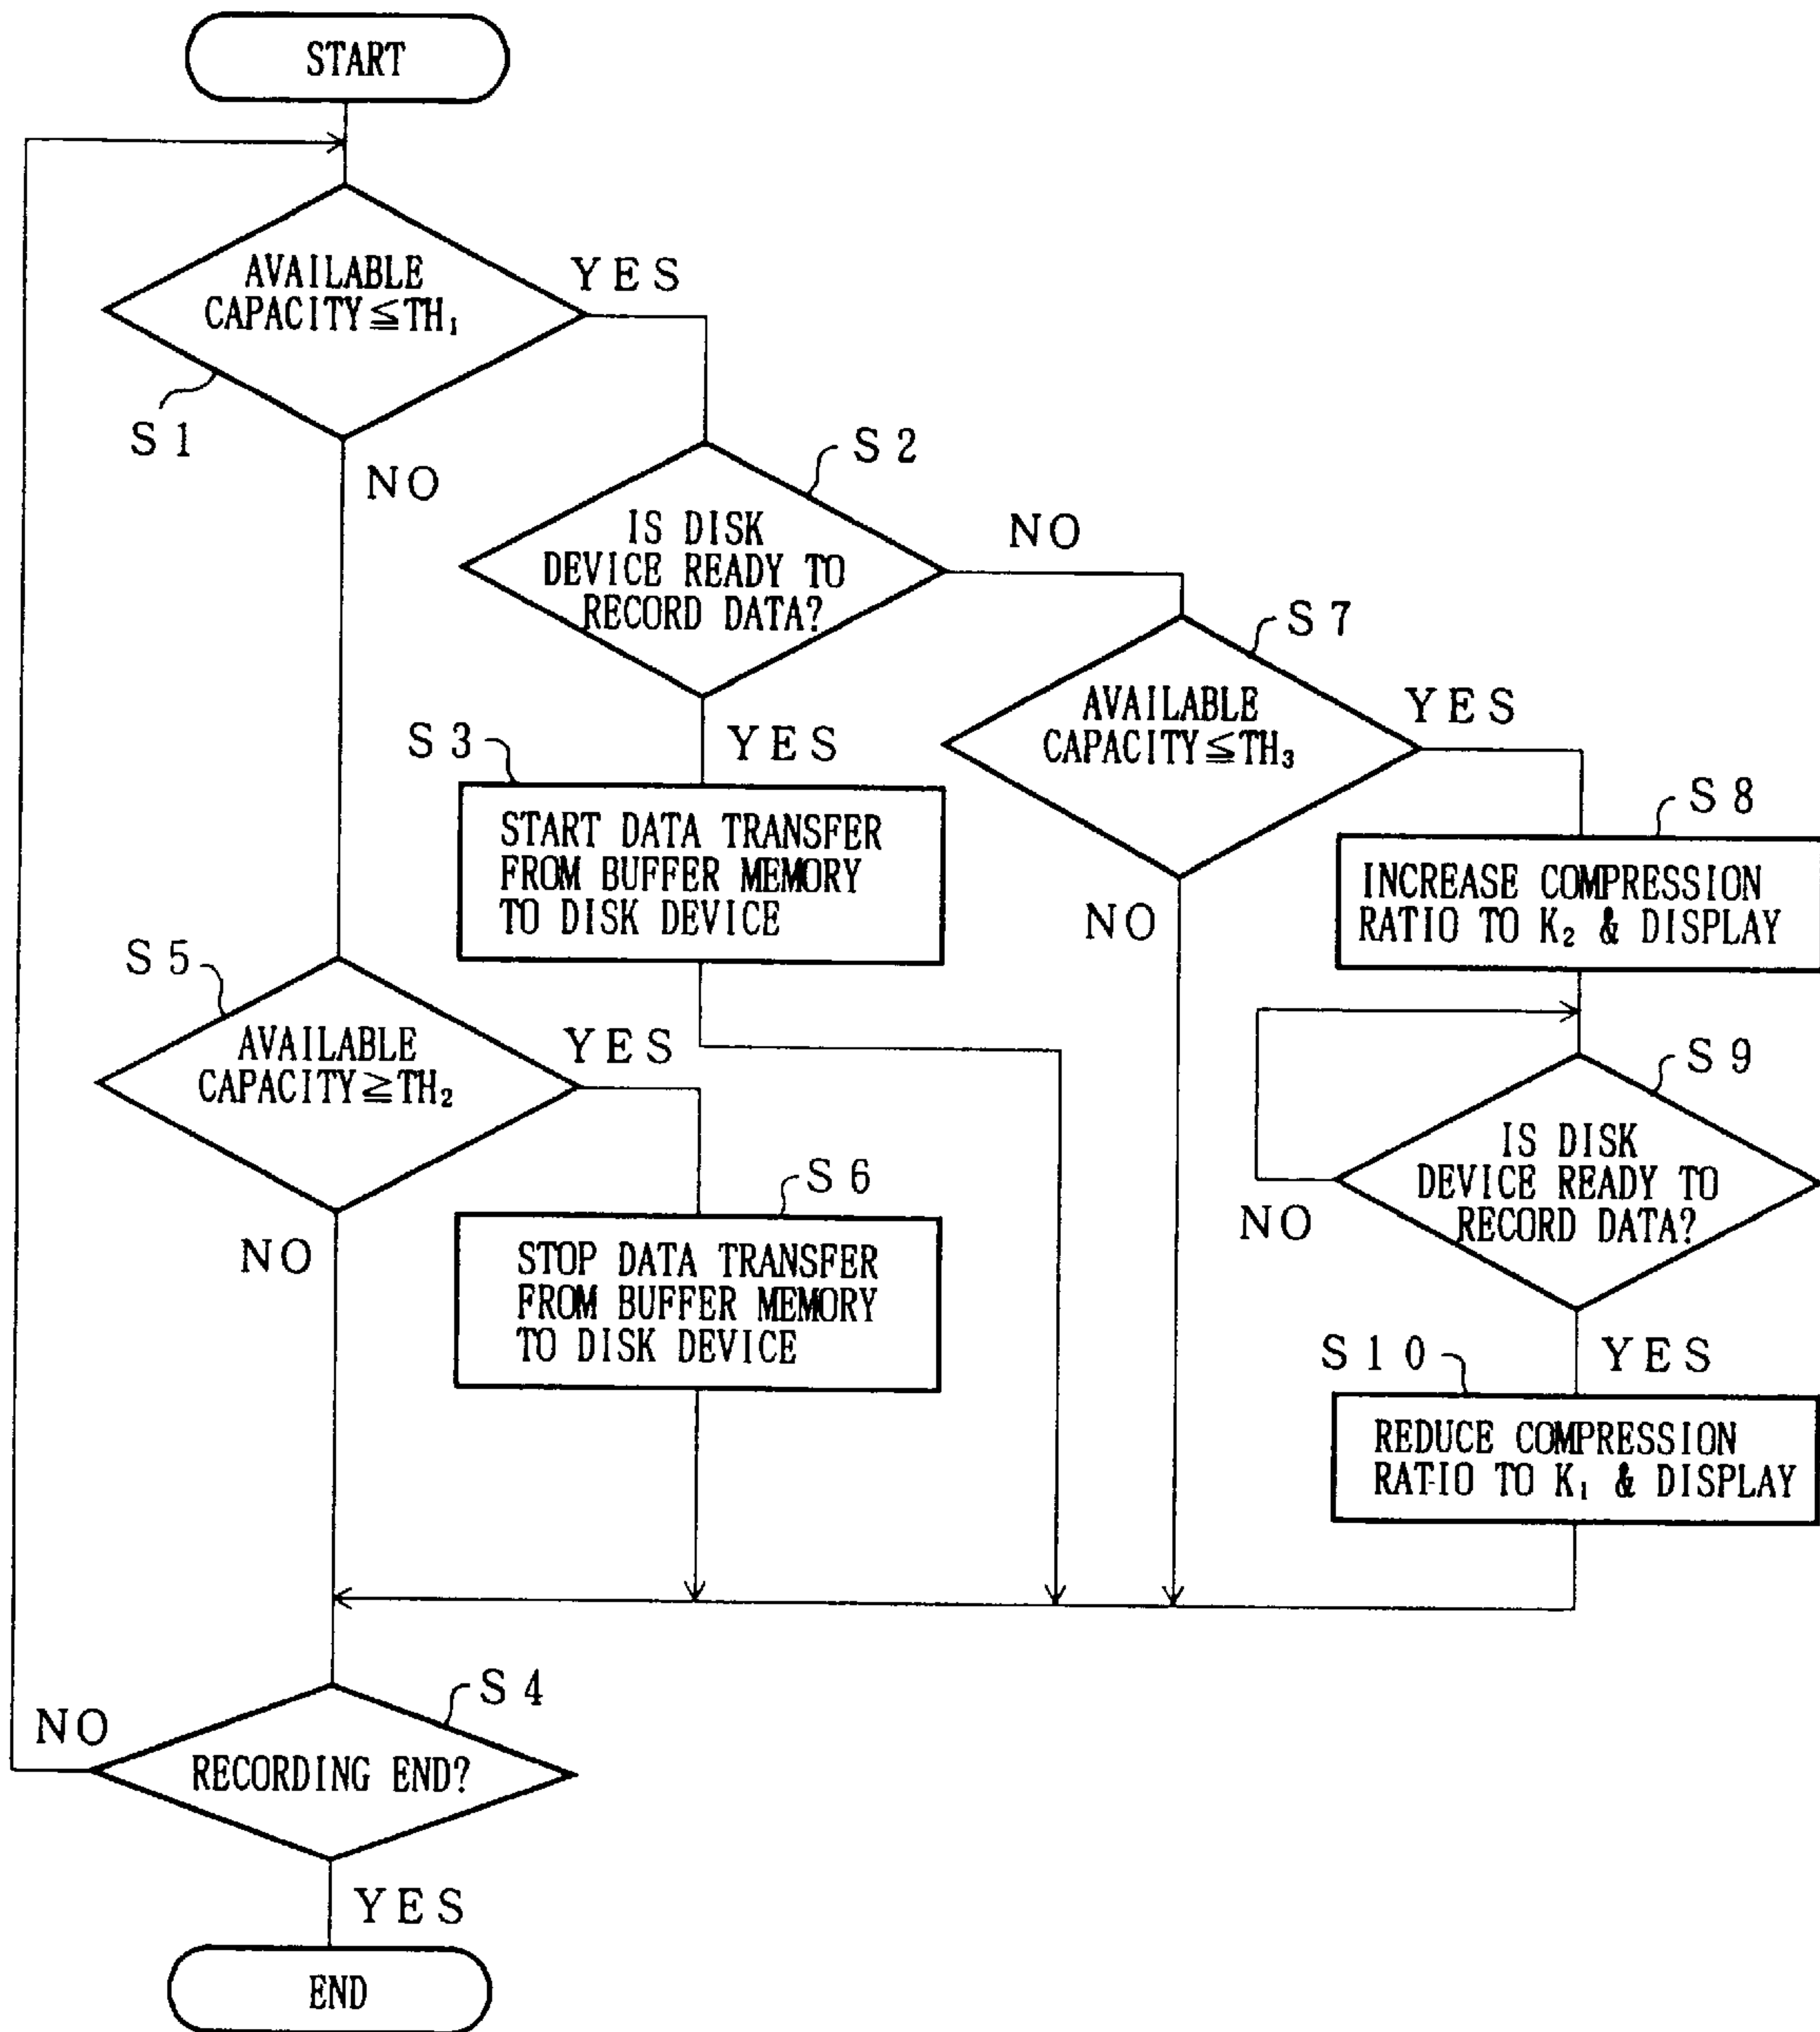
START

AVAILABLE CAPACITY$\leqq$TH$_1$

S 1

YES

NO

S 2

IS DISK DEVICE READY TO RECORD DATA?

NO

S 7

S 3

YES

AVAILABLE CAPACITY$\leqq$TH$_3$

YES

START DATA TRANSFER FROM BUFFER MEMORY TO DISK DEVICE

S 8

NO

INCREASE COMPRESSION RATIO TO K$_2$ & DISPLAY

S 5

AVAILABLE CAPACITY$\geqq$TH$_2$

YES

S 9

IS DISK DEVICE READY TO RECORD DATA?

S 6

NO

NO

STOP DATA TRANSFER FROM BUFFER MEMORY TO DISK DEVICE

S 1 0

YES

REDUCE COMPRESSION RAT-IO TO K$_1$ & DISPLAY

S 4

NO

RECORDING END?

YES

END